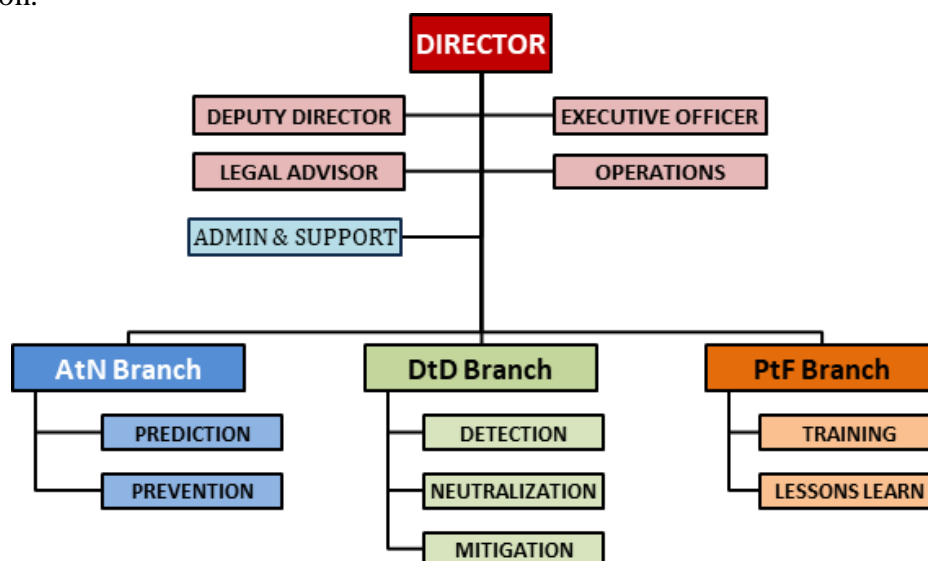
on.

DIRECTOR

DEPUTY DIRECTOR

EXECUTIVE OFFICER

LEGAL ADVISOR

OPERATIONS

ADMIN & SUPPORT

AtN Branch

PREDICTION

PREVENTION

DtD Branch

DETECTION

NEUTRALIZATION

MITIGATION

PtF Branch

TRAINING

LESSONS LEARN